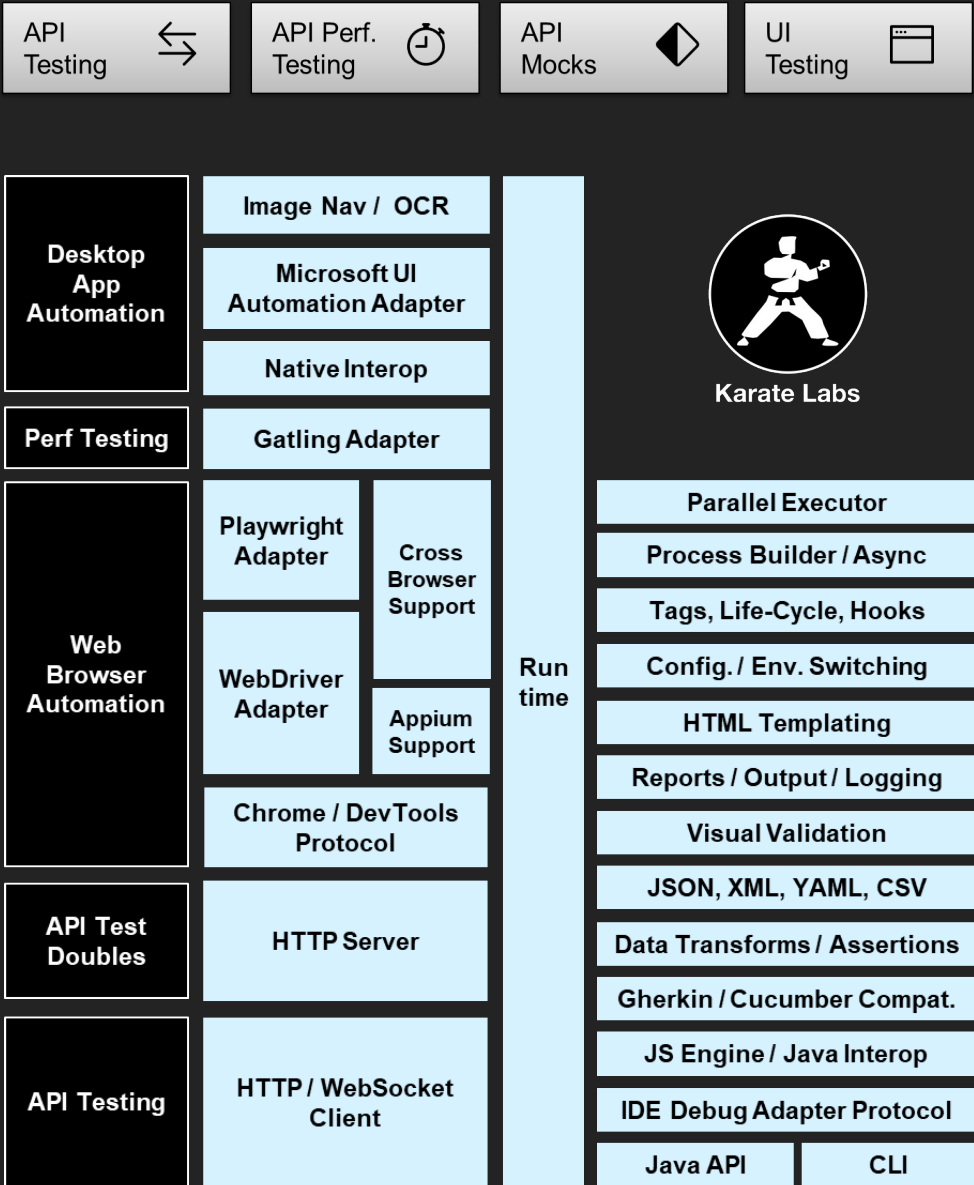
API Testing

API Perf. Testing

API Mocks

UI Testing

Desktop App Automation

Image Nav / OCR

Microsoft UI Automation Adapter

Native Interop

Karate Labs

Perf Testing

Gatling Adapter

Web Browser Automation

Playwright Adapter

Cross Browser Support

WebDriver Adapter

Appium Support

Chrome / DevTools Protocol

Run time

Parallel Executor

Process Builder / Async

Tags, Life-Cycle, Hooks

Config. / Env. Switching

HTML Templating

Reports / Output / Logging

Visual Validation

JSON, XML, YAML, CSV

Data Transforms / Assertions

Gherkin / Cucumber Compat.

JS Engine / Java Interop

IDE Debug Adapter Protocol

Java API

CLI

API Test Doubles

HTTP Server

API Testing

HTTP / WebSocket Client